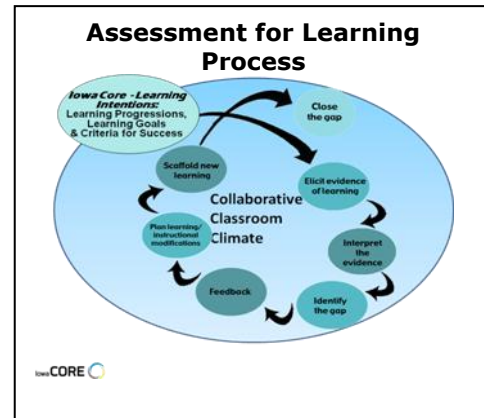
Assessment for Learning Process

Iowa Core - Learning Intentions: Learning Progressions, Learning Goals & Criteria for Success

Close the gap

Scaffold new learning

Elicit evidence of learning

Collaborative Classroom Climate

Plan learning/ instructional modifications

Interpret the evidence

Feedback

Identify the gap

Iowa CORE